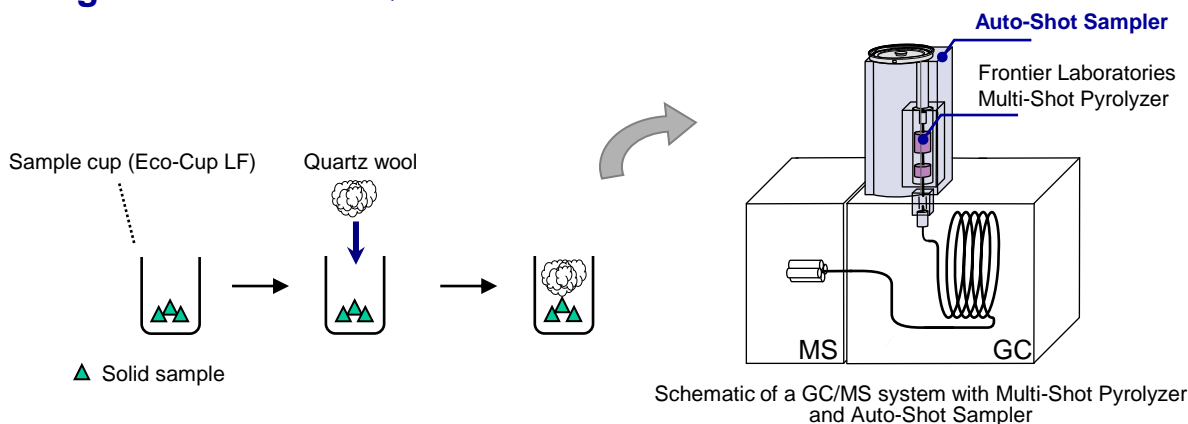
Auto-Shot Sampler

Frontier Laboratories Multi-Shot Pyrolyzer

Sample cup (Eco-Cup LF)

Quartz wool

▲ Solid sample

MS

GC

Schematic of a GC/MS system with Multi-Shot Pyrolyzer and Auto-Shot Sampler